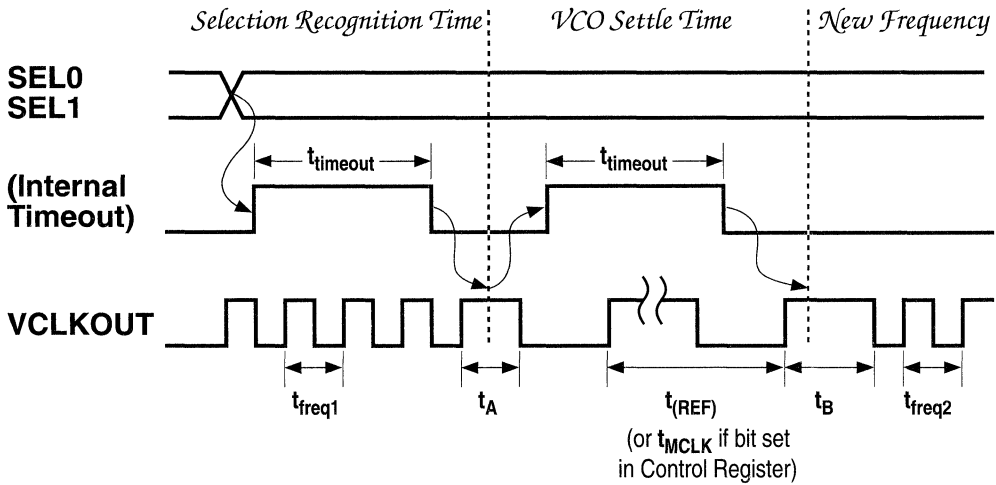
Selection Recognition Time

VCO Settle Time

New Frequency

SEL0
SEL1

(Internal Timeout)

$t_{timeout}$

$t_{timeout}$

VCLKOUT

$t_{freq1}$

$t_A$

$t_{(REF)}$
(or $t_{MCLK}$ if bit set in Control Register)

$t_B$

$t_{freq2}$